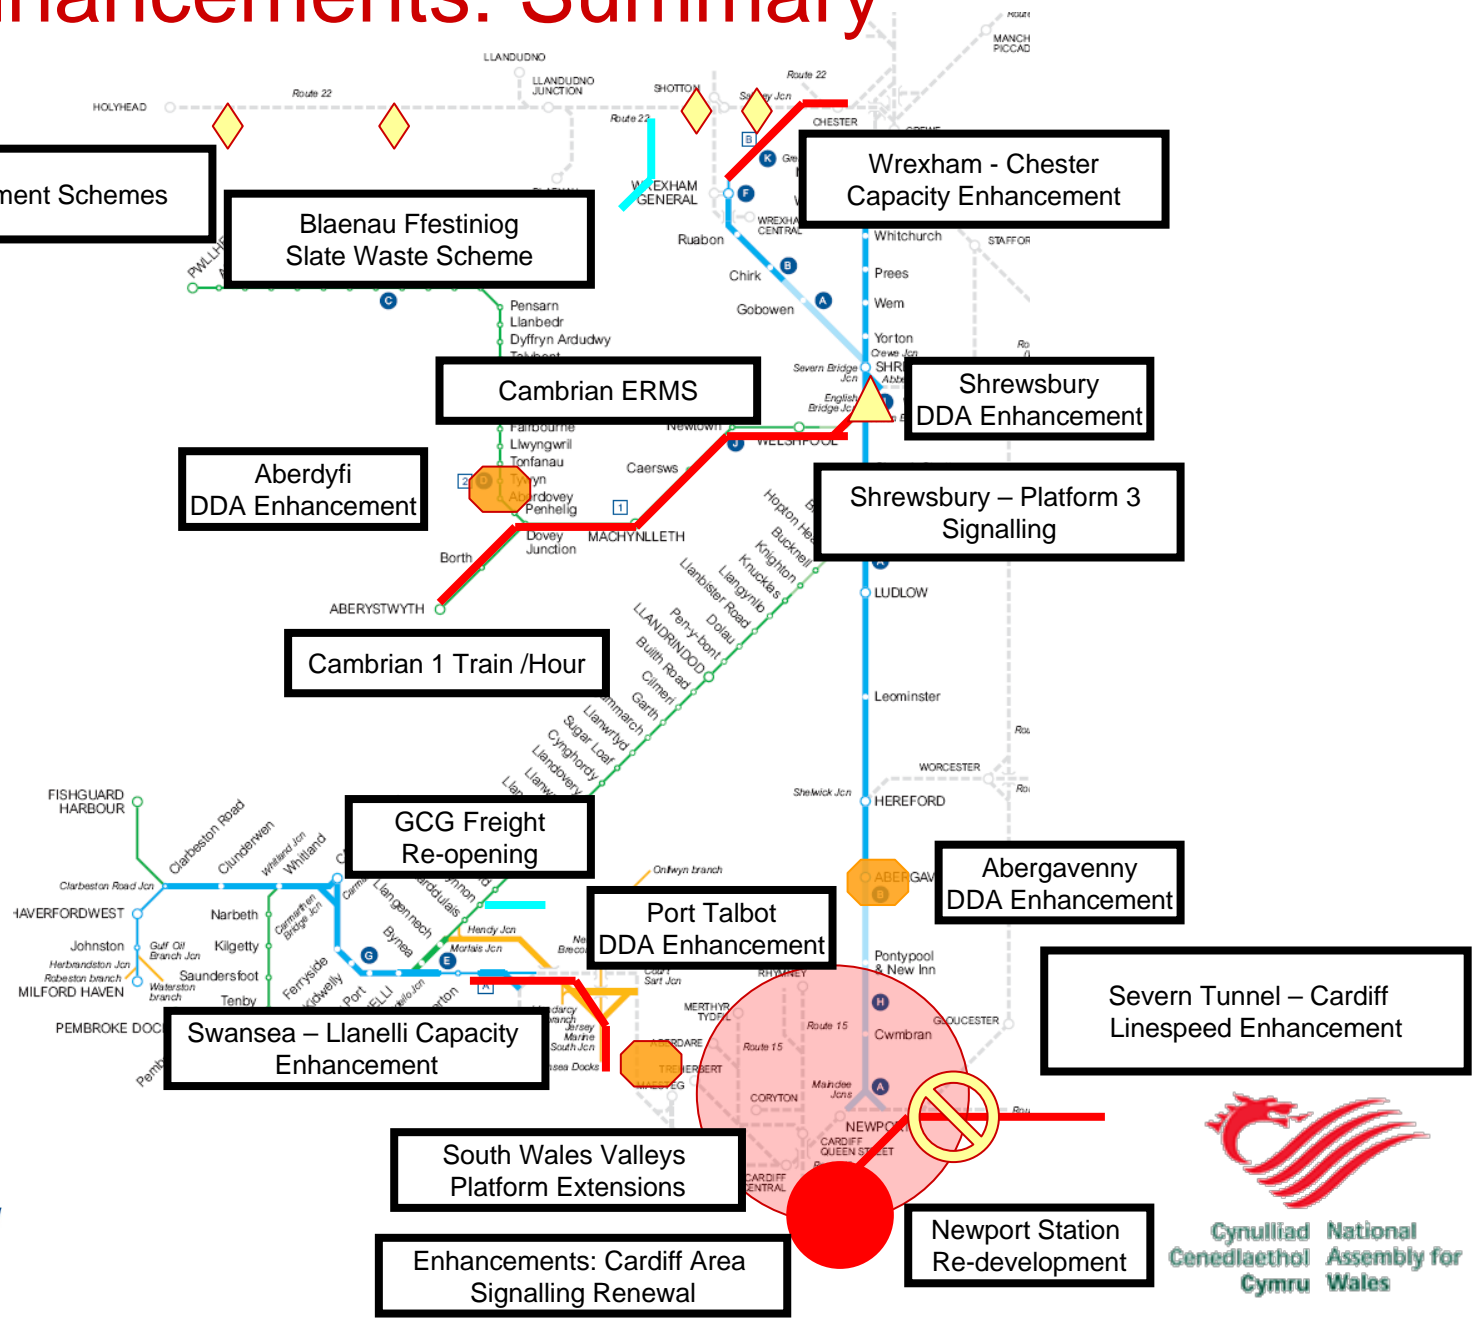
nhancements: Summary

ment Schemes

Blaenau Ffestiniog Slate Waste Scheme

Wrexham - Chester Capacity Enhancement

Cambrian ERMS

Shrewsbury DDA Enhancement

Aberdyfi DDA Enhancement

Shrewsbury – Platform 3 Signalling

Cambrian 1 Train /Hour

GCG Freight Re-opening

Abergavenny DDA Enhancement

Port Talbot DDA Enhancement

Severn Tunnel – Cardiff Linespeed Enhancement

Swansea – Llanelli Capacity Enhancement

South Wales Valleys Platform Extensions

Newport Station Re-development

Enhancements: Cardiff Area Signalling Renewal

HOLYHEAD
Route 22
LLANDUDNO
LLANDUDNO JUNCTION
SHOTTON
Route 22
Route 22
CHESTER
WREXHAM GENERAL
Ruabon
Chirk
Gobowen
Whitchurch
Prees
Wem
Yorton
Crewe Jcn
Severn Bridge Jcn
English Bridge Jcn
STAFFOR
MANCH PICCAD
Pensarn
Llanbedr
Dyffryn Ardudwy
Fairbourne
Llwyngwril
Tonfanau
Tywyn
Aberdovey
Penhelig
Dovey Junction
MACHYNLLETH
Caersws
Newtown
WELSHPOOL
Borth
ABERYSTWYTH
PWLLHELI
Hopton Heath
Bucknell
Knighton
Knucklas
Llangynllo
Llanbister Road
Dolau
Pen-y-bont
LLANDRINDOD
Builth Road
Cilmeri
Garth
Llangammarch
Llanwrtyd
Sugar Loaf
Cynghordy
Llandovery
LUDLOW
Leominster
WORCESTER
Shelwick Jcn
HEREFORD
FISHGUARD HARBOUR
Clarbeston Road
Clunderwen
Whitland Jcn
Whitland
Clarbeston Road Jcn
HAVERFORDWEST
Narbeth
Johnston
Gulf Oil Branch Jcn
Herbrandston Jcn
Robeston branch
MILFORD HAVEN
Waterston branch
Kilgetty
Saundersfoot
Tenby
PEMBROKE DOC
Carmarthen Bridge Jcn
Ferryside
Kidwelly
Llangennech
Bynea
Onllwyn branch
Hendy Jcn
Morlais Jcn
Sart Jcn
RHYMNEY
MERTHYR TYDFIL
ABERDARE
TREHERBERT
MAESTEG
Jersey Marine South Jcn
Swansea Docks
Pontypool & New Inn
Cwmbran
GLOUCESTER
Route 15
Route 15
CORYTON
Maindee Jcns
NEWPORT
CARDIFF QUEEN STREET
CARDIFF CENTRAL
ABERGAVENNY

Cynulliad Cenedlaethol Cymru
National Assembly for Wales